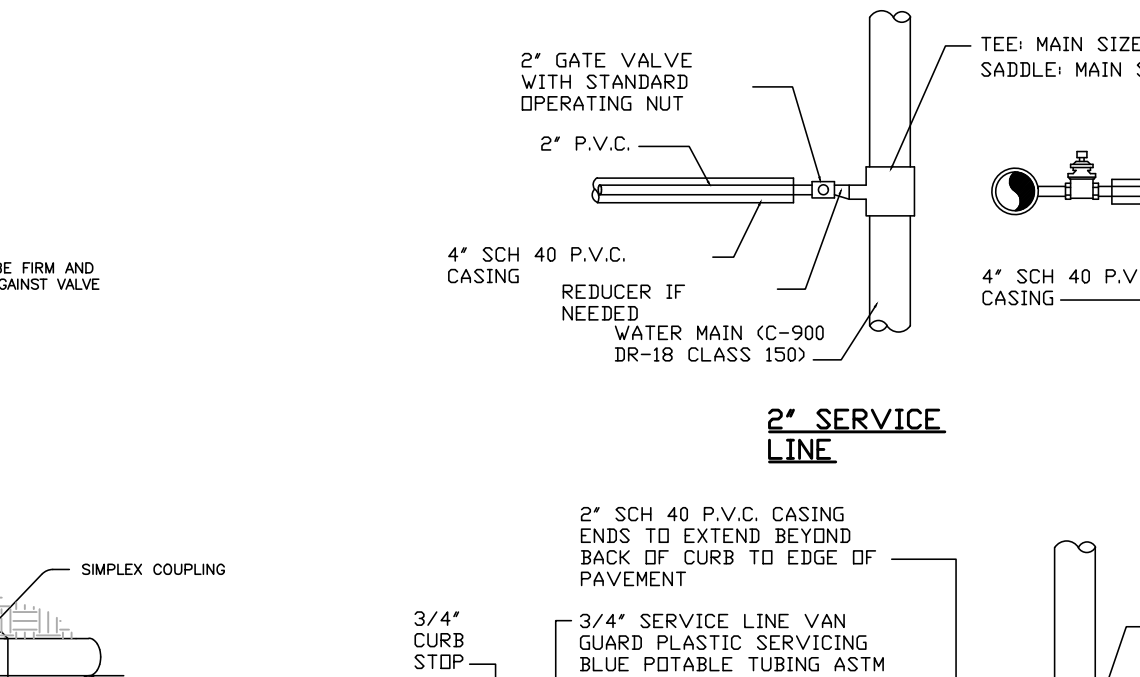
BE FIRM AND
GAINST VALVE

2" GATE VALVE WITH STANDARD OPERATING NUT

2" P.V.C.

4" SCH 40 P.V.C. CASING

REDUCER IF NEEDED

WATER MAIN (C-900 DR-18 CLASS 150)

TEE: MAIN SIZE
SADDLE: MAIN S

4" SCH 40 P.V
CASING

2" SERVICE LINE

SIMPLEX COUPLING

2" SCH 40 P.V.C. CASING ENDS TO EXTEND BEYOND BACK OF CURB TO EDGE OF PAVEMENT

3/4" CURB STOP

3/4" SERVICE LINE VAN GUARD PLASTIC SERVICING BLUE POTABLE TUBING ASTM